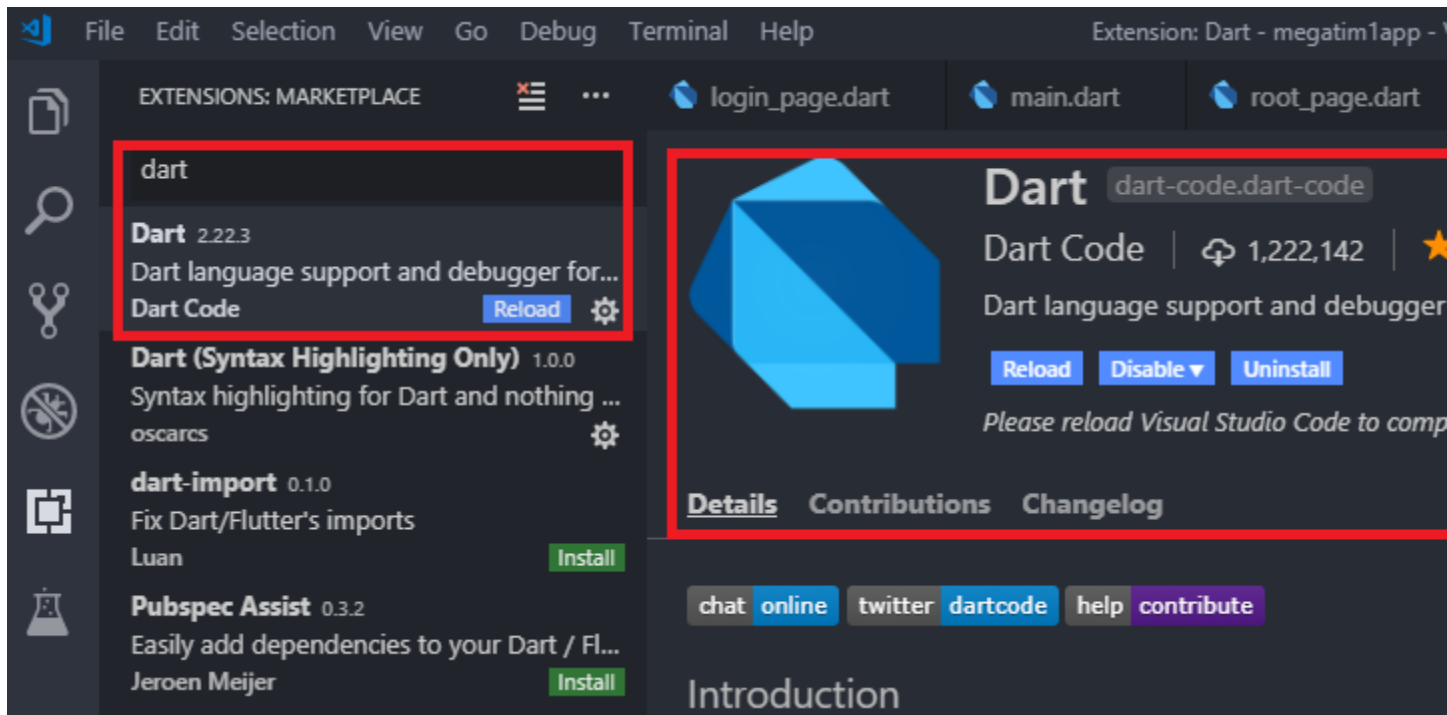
File Edit Selection View Go Debug Terminal Help

Extension: Dart - megatim1app -

EXTENSIONS: MARKETPLACE

login_page.dart
main.dart
root_page.dart

dart

Dart 2.22.3
Dart language support and debugger for...
Dart Code
Reload

Dart (Syntax Highlighting Only) 1.0.0
Syntax highlighting for Dart and nothing ...
oscarcs

dart-import 0.1.0
Fix Dart/Flutter's imports
Luan
Install

Pubspec Assist 0.3.2
Easily add dependencies to your Dart / Fl...
Jeroen Meijer
Install

Dart dart-code.dart-code
Dart Code | 1,222,142 |
Dart language support and debugger
Reload Disable ▾ Uninstall
Please reload Visual Studio Code to comp

Details Contributions Changelog

chat online twitter dartcode help contribute

Introduction